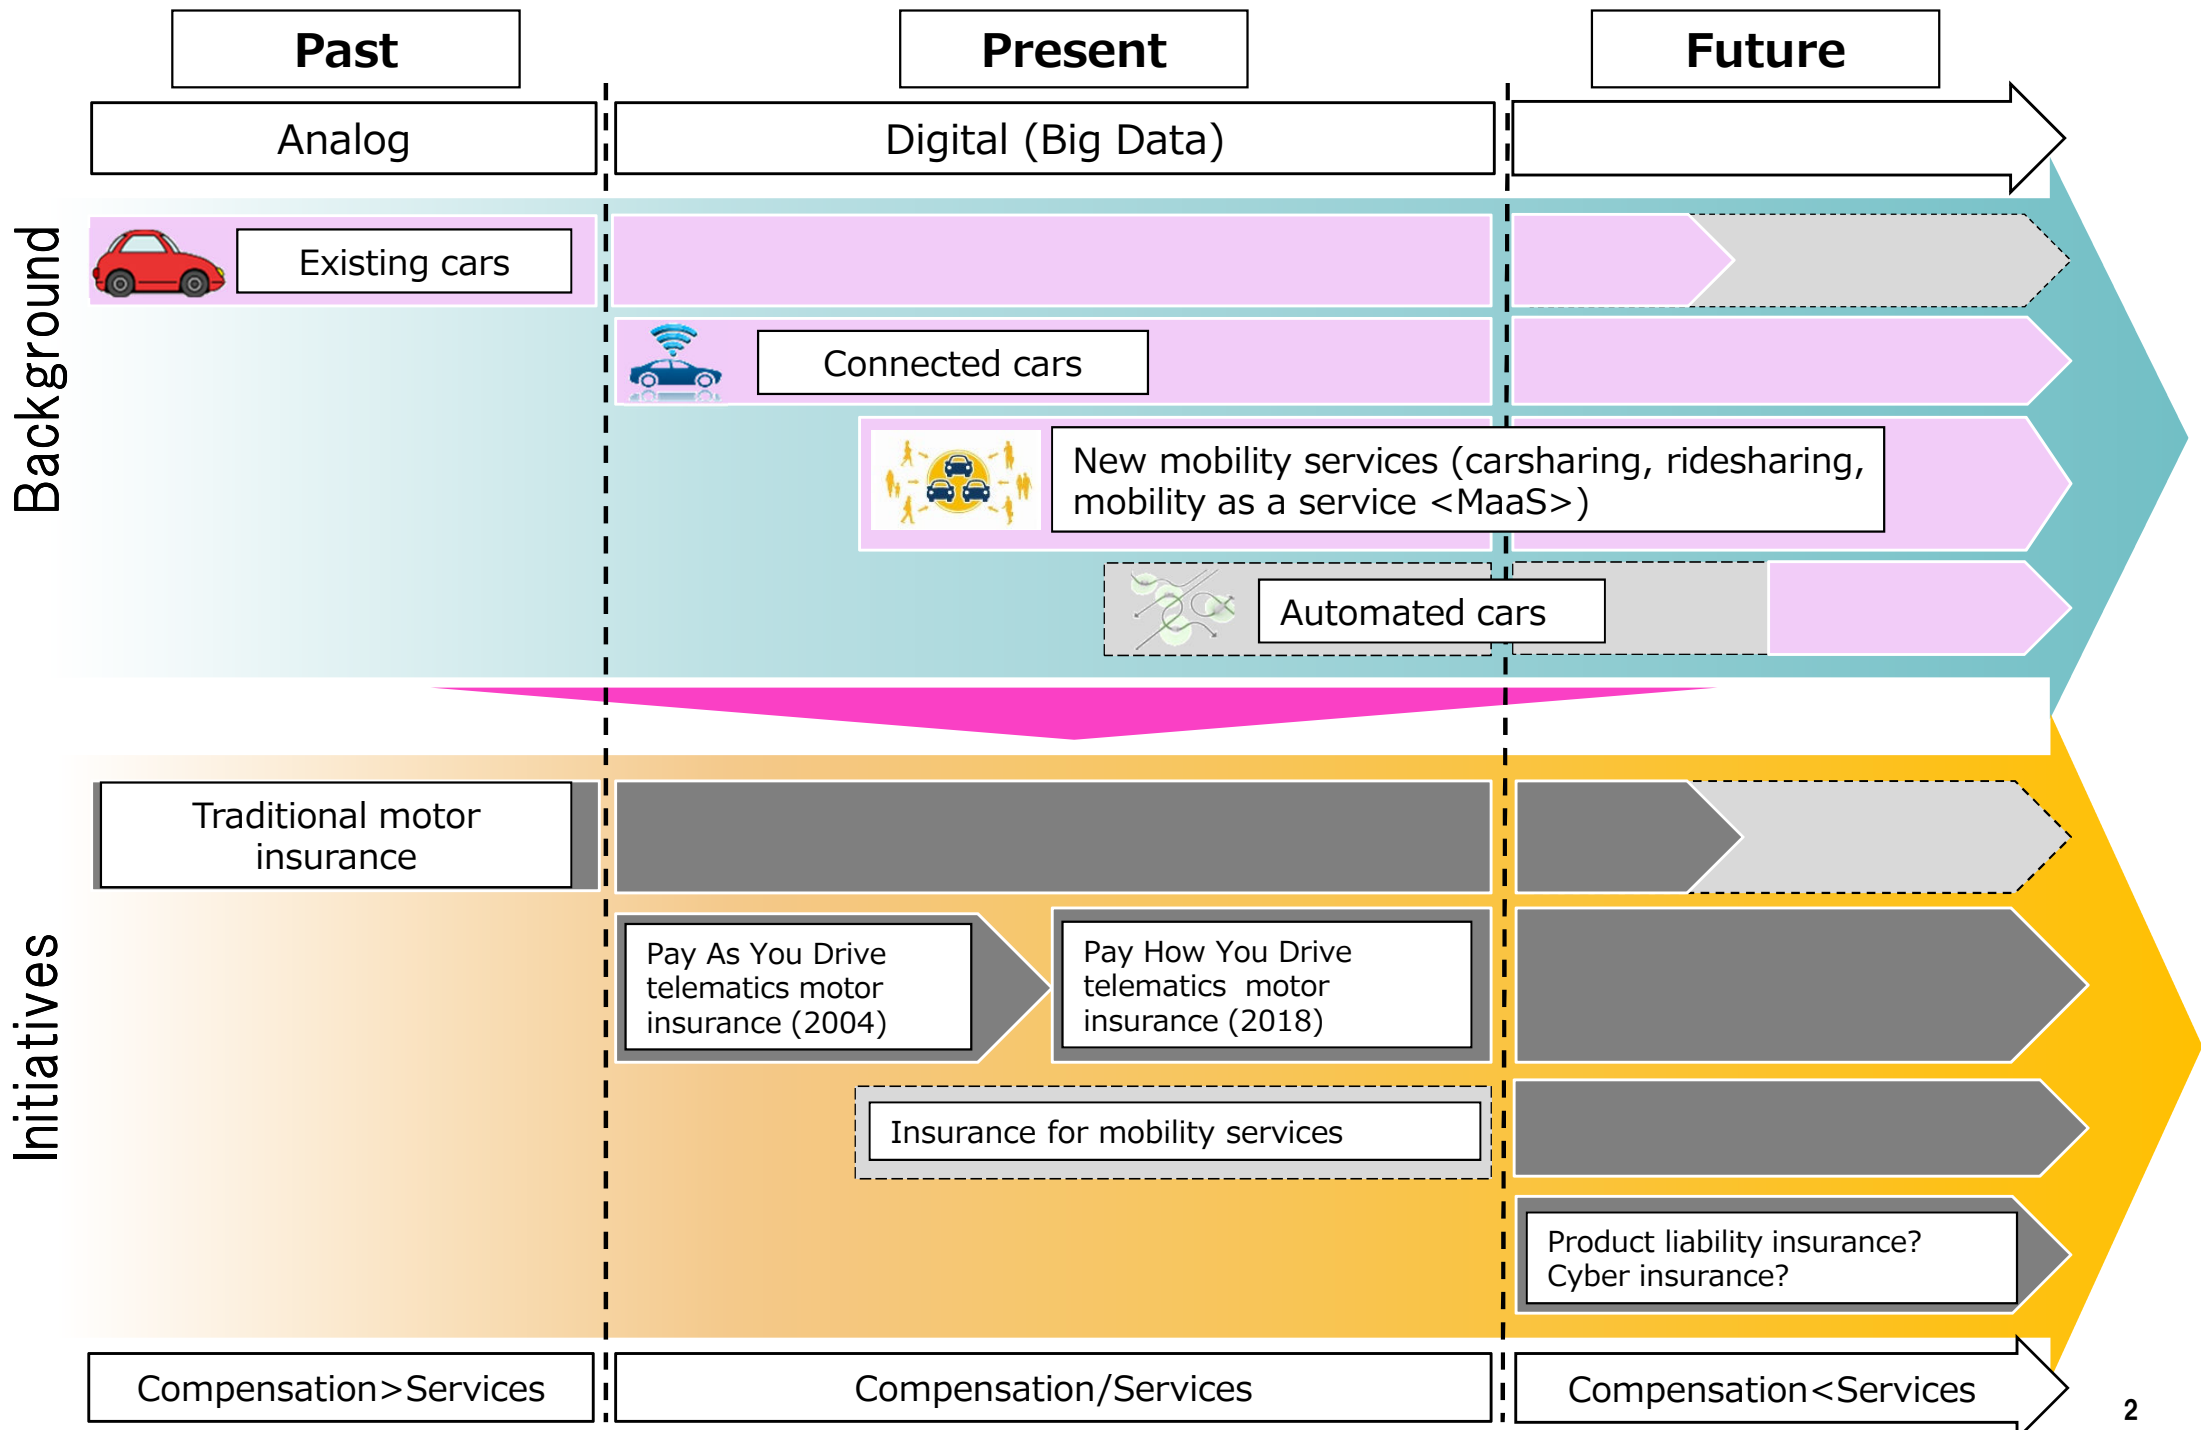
Past

Present

Future

Analog

Digital (Big Data)

Background

Existing cars

Connected cars

New mobility services (carsharing, ridesharing, mobility as a service <MaaS>)

Automated cars

Initiatives

Traditional motor insurance

Pay As You Drive telematics motor insurance (2004)

Pay How You Drive telematics motor insurance (2018)

Insurance for mobility services

Product liability insurance? Cyber insurance?

Compensation>Services

Compensation/Services

Compensation<Services

2